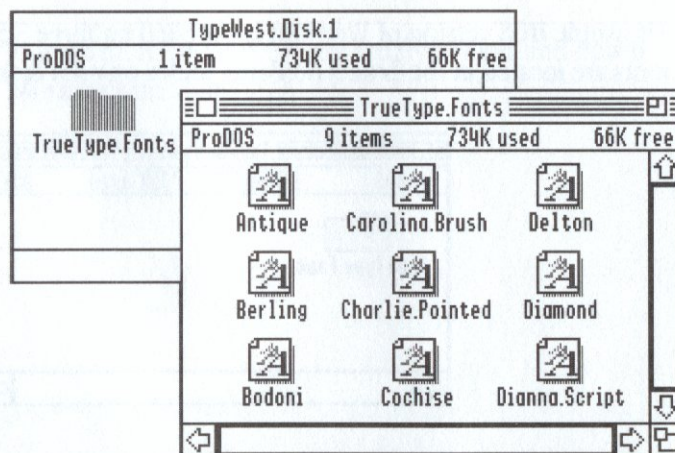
TypeWest.Disk.1
ProDOS 1 item 734K used 66K free

TrueType.Fonts

TrueType.Fonts
ProDOS 9 items 734K used 66K free

Antique
Carolina.Brush
Delton
Berling
Charlie.Pointed
Diamond
Bodoni
Cochise
Dianna.Script